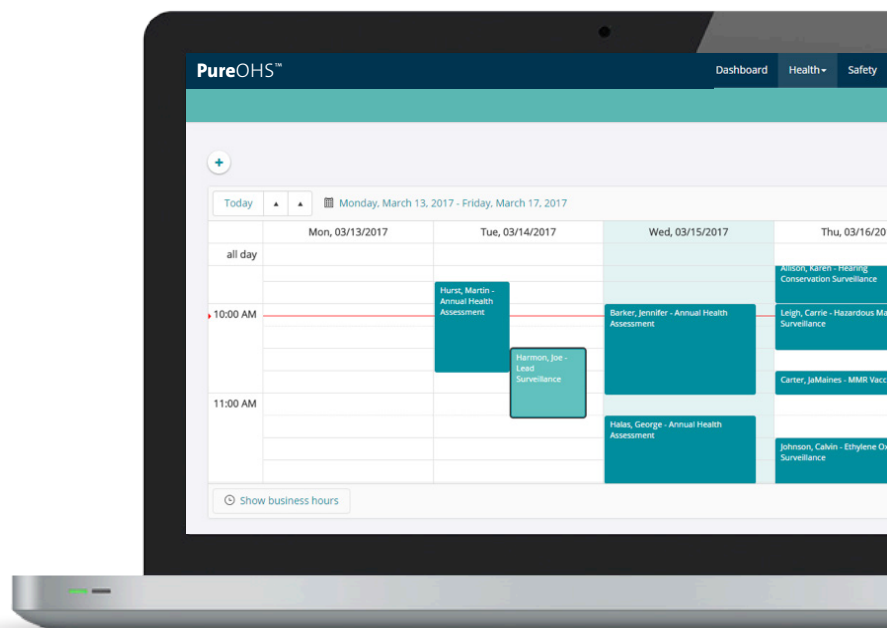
PureOHS™

Dashboard Health▾ Safety

+

Today ▴ ▴ Monday, March 13, 2017 - Friday, March 17, 2017

| | Mon, 03/13/2017 | Tue, 03/14/2017 | Wed, 03/15/2017 | Thu, 03/16/2 |
|---|---|---|---|---|
| all day | | | | |
| | | Hurst, Martin - Annual Health Assessment | | Allison, Karen - Hearing Conservation Surveillance |
| 10:00 AM | | | Barker, Jennifer - Annual Health Assessment | Leigh, Carrie - Hazardous Ma Surveillance |
| | | Harmon, Joe - Lead Surveillance | | Carter, JaMaines - MMR Vacc |
| 11:00 AM | | | Halas, George - Annual Health Assessment | Johnson, Calvin - Ethylene Ox Surveillance |

Show business hours